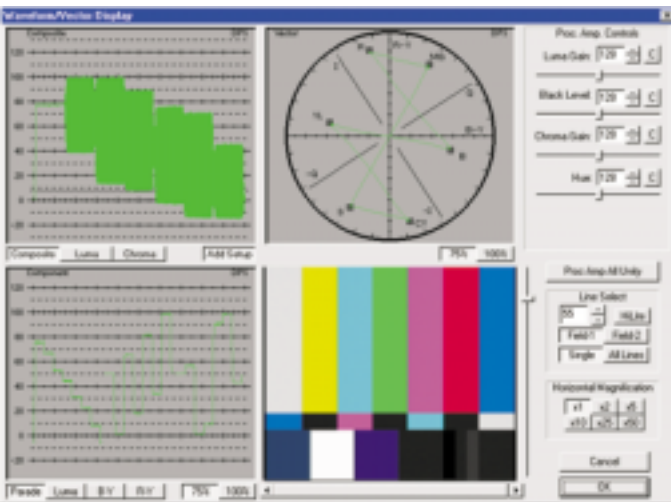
Waveform/Vector Display

Composite
120
100
80
60
40
20
0
-20

Composite | Luma | Chroma | Add Setup

Vector
R
Mg
Yl
G
Cy
B

75% | 100%

Proc. Amp. Controls
Luma Gain: 128 C
Black Level: 128 C
Chroma Gain: 128 C
Hue: 128 C

Composite
120
100
80
60
40
20
0
-20

Parade | Luma | B-Y | R-Y | 75% | 100%

Proc Amp All Unity

Line Select
55 | HiLite
Field 1 | Field 2
Single | All Lines

Horizontal Magnification
x1 | x2 | x5
x10 | x25 | x50

Cancel
OK